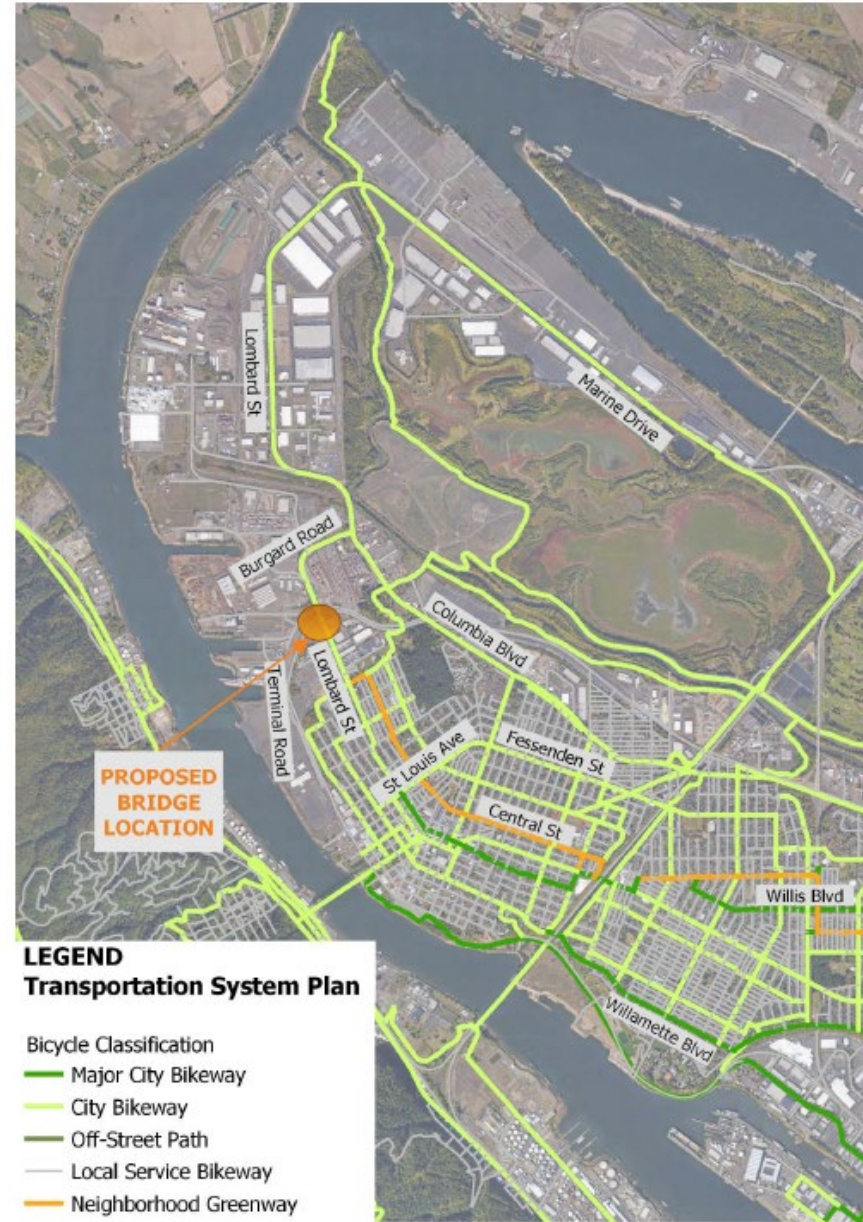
Lombard St

Marine Drive

Burgard Road

Columbia Blvd

Lombard St

Terminal Road

PROPOSED BRIDGE LOCATION

St Louis Ave

Fessenden St

Central St

Willis Blvd

Willamette Blvd

LEGEND
Transportation System Plan

Bicycle Classification
Major City Bikeway
City Bikeway
Off-Street Path
Local Service Bikeway
Neighborhood Greenway